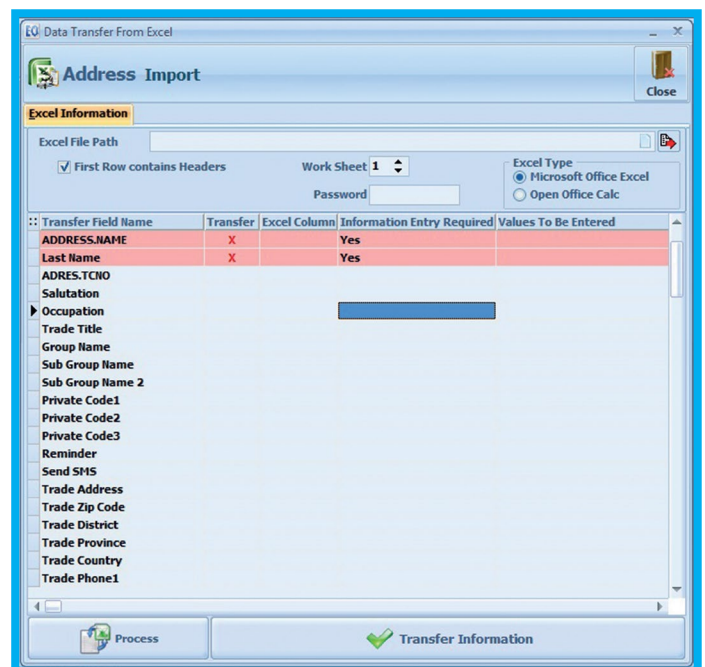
Data Transfer From Excel

Address Import

Close

Excel Information

Excel File Path

First Row contains Headers

Work Sheet 1

Password

Excel Type
Microsoft Office Excel
Open Office Calc

| Transfer Field Name | Transfer | Excel Column | Information Entry Required | Values To Be Entered |
|---|---|---|---|---|
| ADDRESS.NAME | X | | Yes | |
| Last Name | X | | Yes | |
| ADRES.TCNO | | | | |
| Salutation | | | | |
| Occupation | | | | |
| Trade Title | | | | |
| Group Name | | | | |
| Sub Group Name | | | | |
| Sub Group Name 2 | | | | |
| Private Code1 | | | | |
| Private Code2 | | | | |
| Private Code3 | | | | |
| Reminder | | | | |
| Send SMS | | | | |
| Trade Address | | | | |
| Trade Zip Code | | | | |
| Trade District | | | | |
| Trade Province | | | | |
| Trade Country | | | | |
| Trade Phone1 | | | | |

Process

Transfer Information